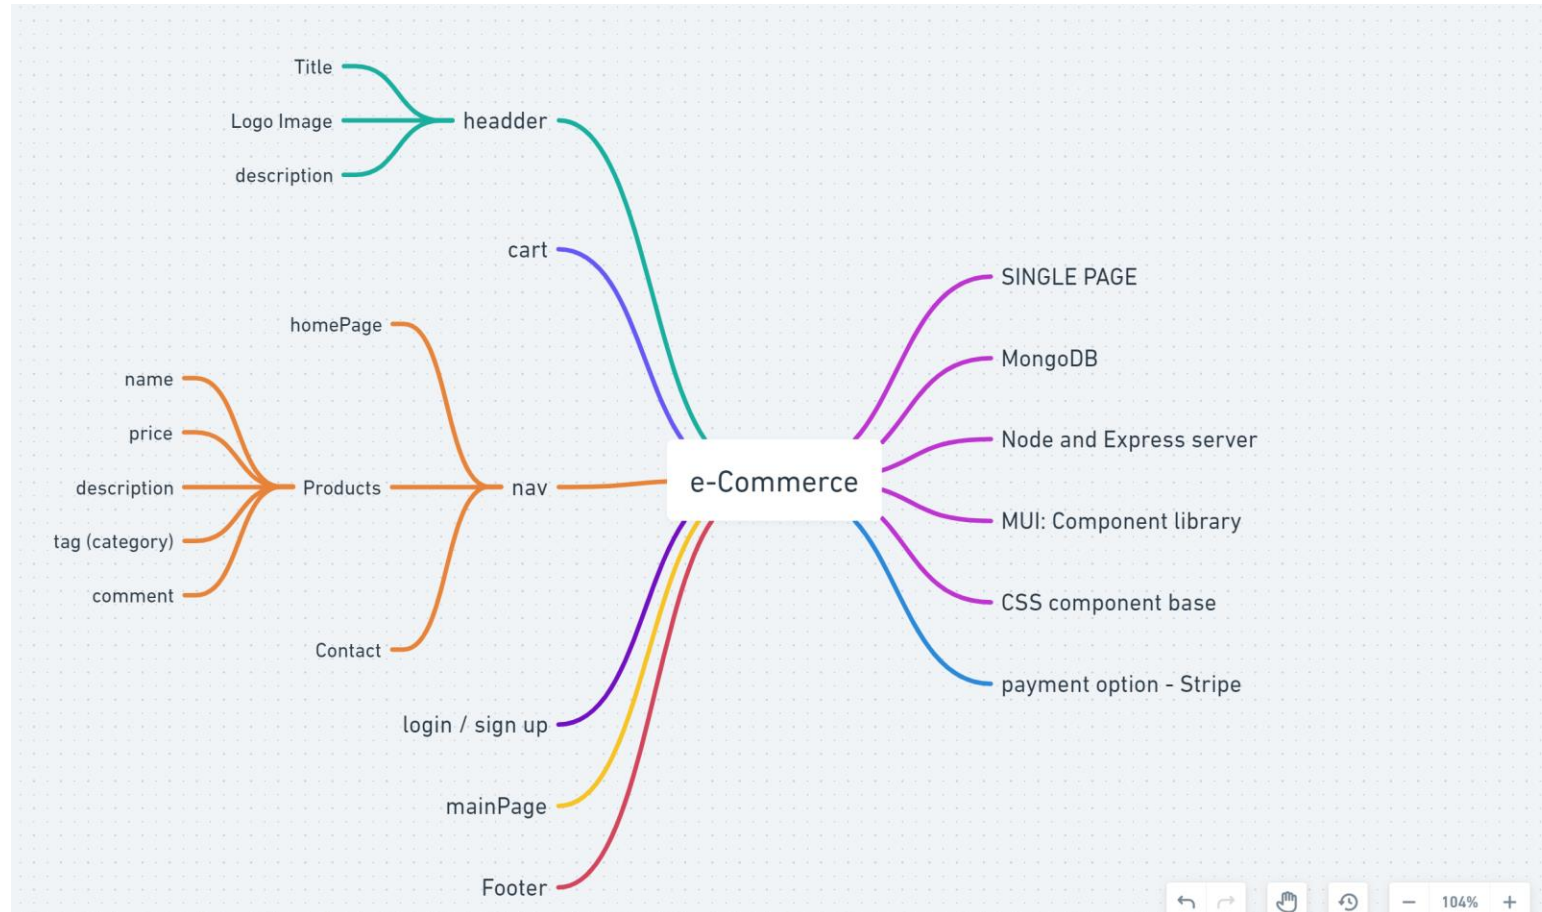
Title
Logo Image
description
headder
cart
homePage
name
price
description
tag (category)
comment
Products
nav
Contact
login / sign up
mainPage
Footer
e-Commerce
SINGLE PAGE
MongoDB
Node and Express server
MUI: Component library
CSS component base
payment option - Stripe
104%